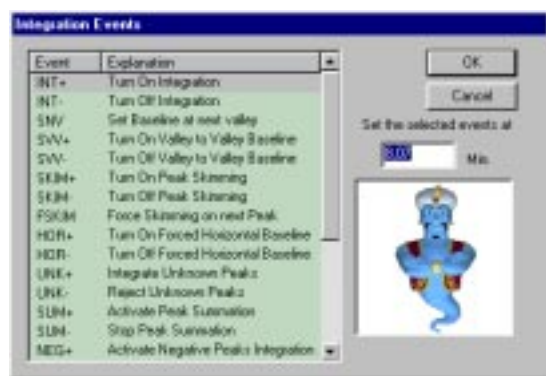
Integration Events

| Event | Explanation |
|---|---|
| INT+ | Turn On Integration |
| INT- | Turn Off Integration |
| SNV | Set Baseline at next valley |
| SVV+ | Turn On Valley to Valley Baseline |
| SVV- | Turn Off Valley to Valley Baseline |
| SKIM+ | Turn On Peak Skimming |
| SKIM- | Turn Off Peak Skimming |
| FSKIM | Force Skimming on next Peak |
| HOR+ | Turn On Forced Horizontal Baseline |
| HOR- | Turn Off Forced Horizontal Baseline |
| UNK+ | Integrate Unknown Peaks |
| UNK- | Reject Unknown Peaks |
| SUM+ | Activate Peak Summation |
| SUM- | Stop Peak Summation |
| NEG+ | Activate Negative Peaks Integration |

OK

Cancel

Set the selected events at

0.00 Min.